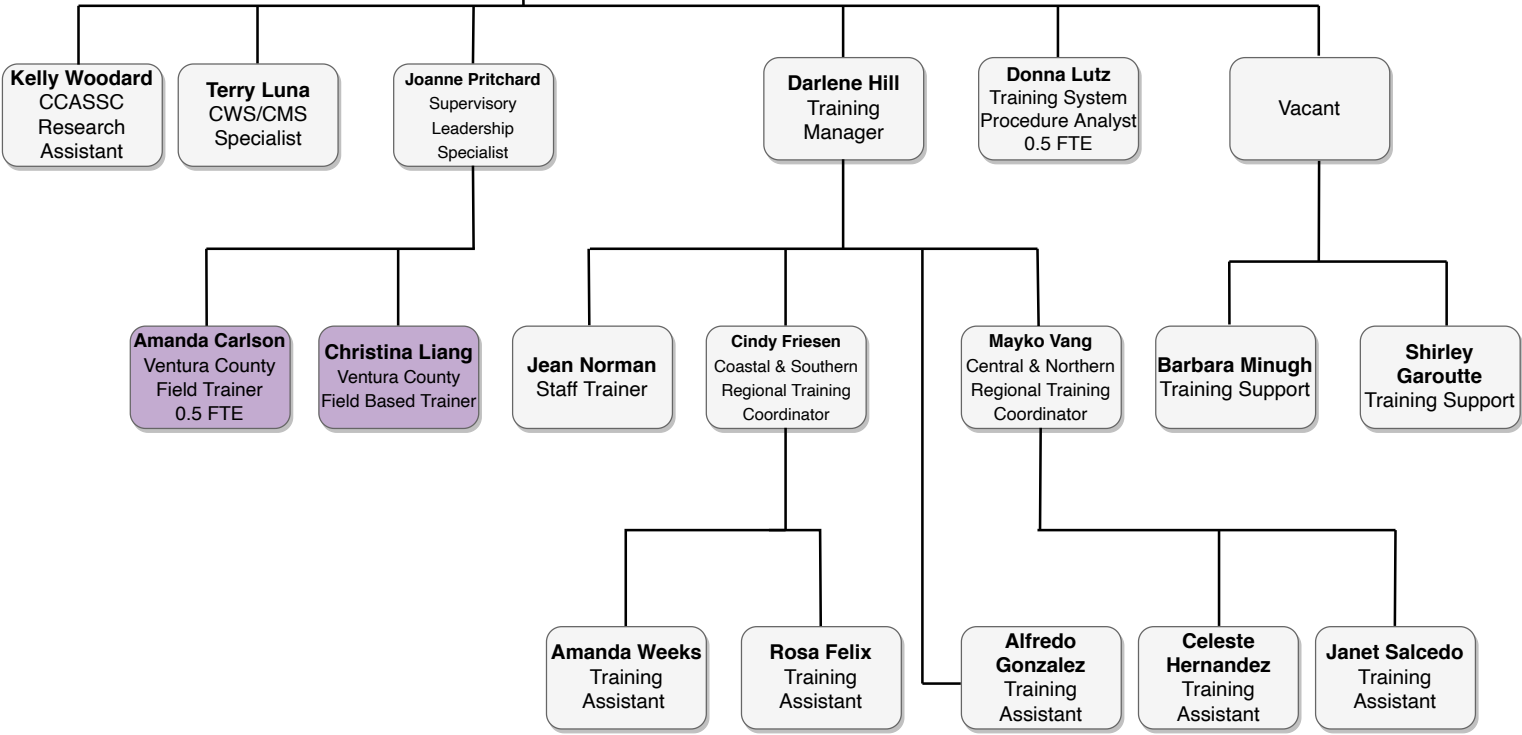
**Kelly Woodard**
CCASSC
Research
Assistant

**Terry Luna**
CWS/CMS
Specialist

**Joanne Pritchard**
Supervisory
Leadership
Specialist

**Darlene Hill**
Training
Manager

**Donna Lutz**
Training System
Procedure Analyst
0.5 FTE

Vacant

**Amanda Carlson**
Ventura County
Field Trainer
0.5 FTE

**Christina Liang**
Ventura County
Field Based Trainer

**Jean Norman**
Staff Trainer

**Cindy Friesen**
Coastal & Southern
Regional Training
Coordinator

**Mayko Vang**
Central & Northern
Regional Training
Coordinator

**Barbara Minugh**
Training Support

**Shirley Garoutte**
Training Support

**Amanda Weeks**
Training
Assistant

**Rosa Felix**
Training
Assistant

**Alfredo Gonzalez**
Training
Assistant

**Celeste Hernandez**
Training
Assistant

**Janet Salcedo**
Training
Assistant